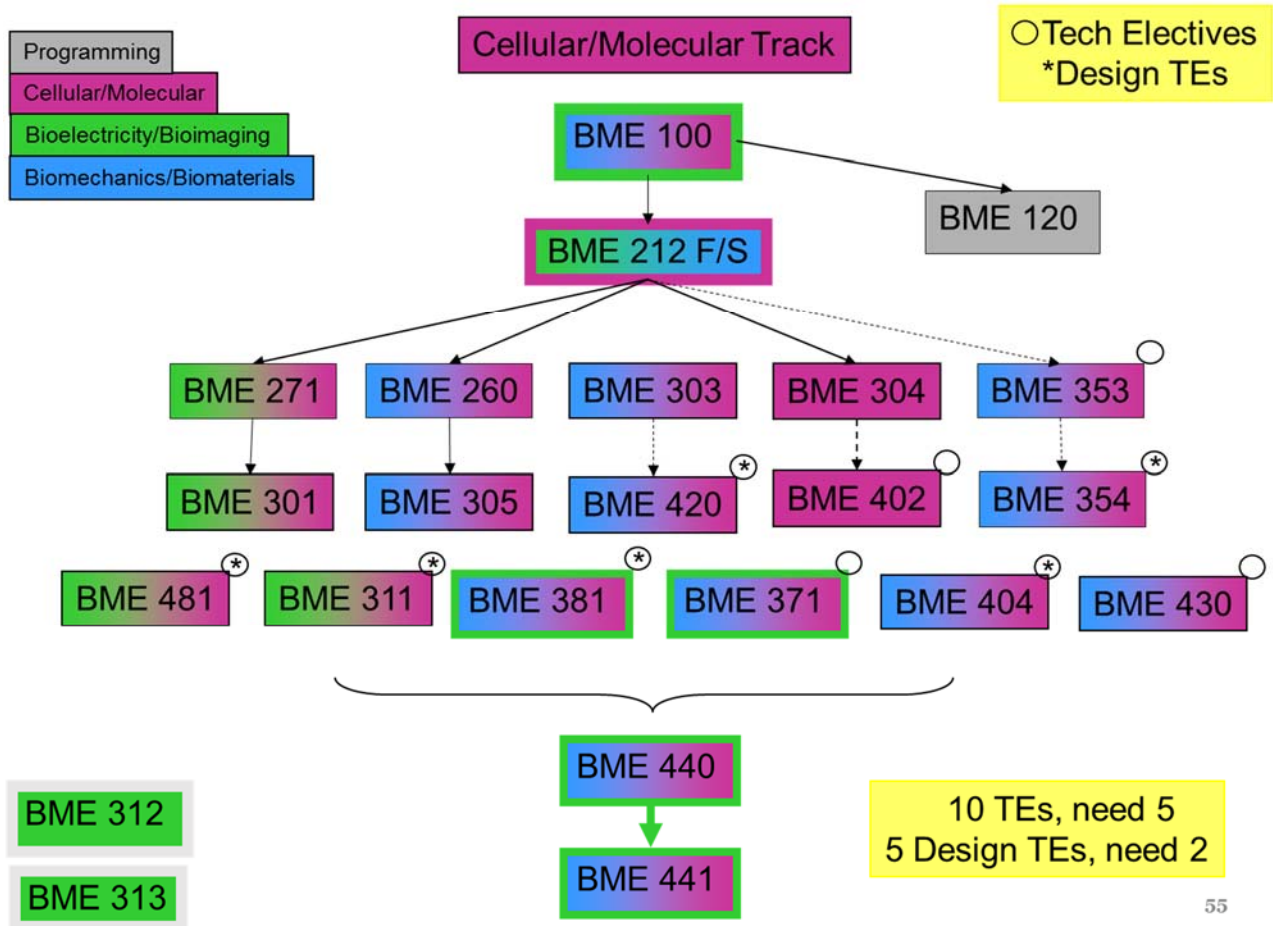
Programming
Cellular/Molecular
Bioelectricity/Bioimaging
Biomechanics/Biomaterials

Cellular/Molecular Track

○Tech Electives
*Design TEs

BME 100

BME 120

BME 212 F/S

BME 271
BME 260
BME 303
BME 304
BME 353 ○

BME 301
BME 305
BME 420 *
BME 402 ○
BME 354 *

BME 481 *
BME 311 *
BME 381 *
BME 371 ○
BME 404 *
BME 430 ○

BME 440

BME 441

BME 312

BME 313

10 TEs, need 5
5 Design TEs, need 2

55